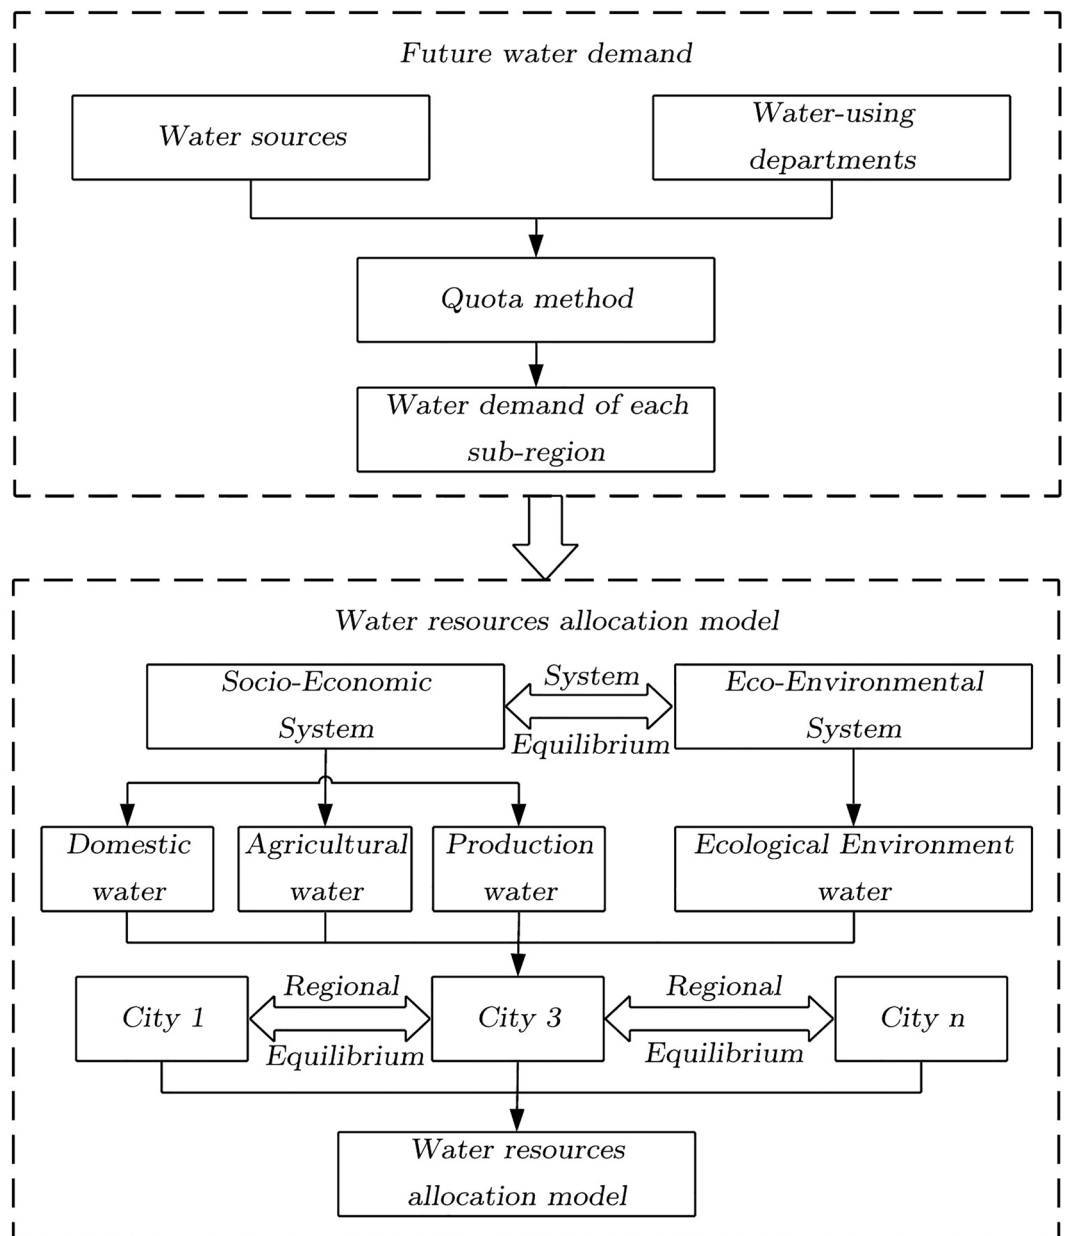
Future water demand

Water sources

Water-using departments

Quota method

Water demand of each sub-region

Water resources allocation model

Socio-Economic System

System Equilibrium

Eco-Environmental System

Domestic water

Agricultural water

Production water

Ecological Environment water

City 1

Regional Equilibrium

City 3

Regional Equilibrium

City n

Water resources allocation model